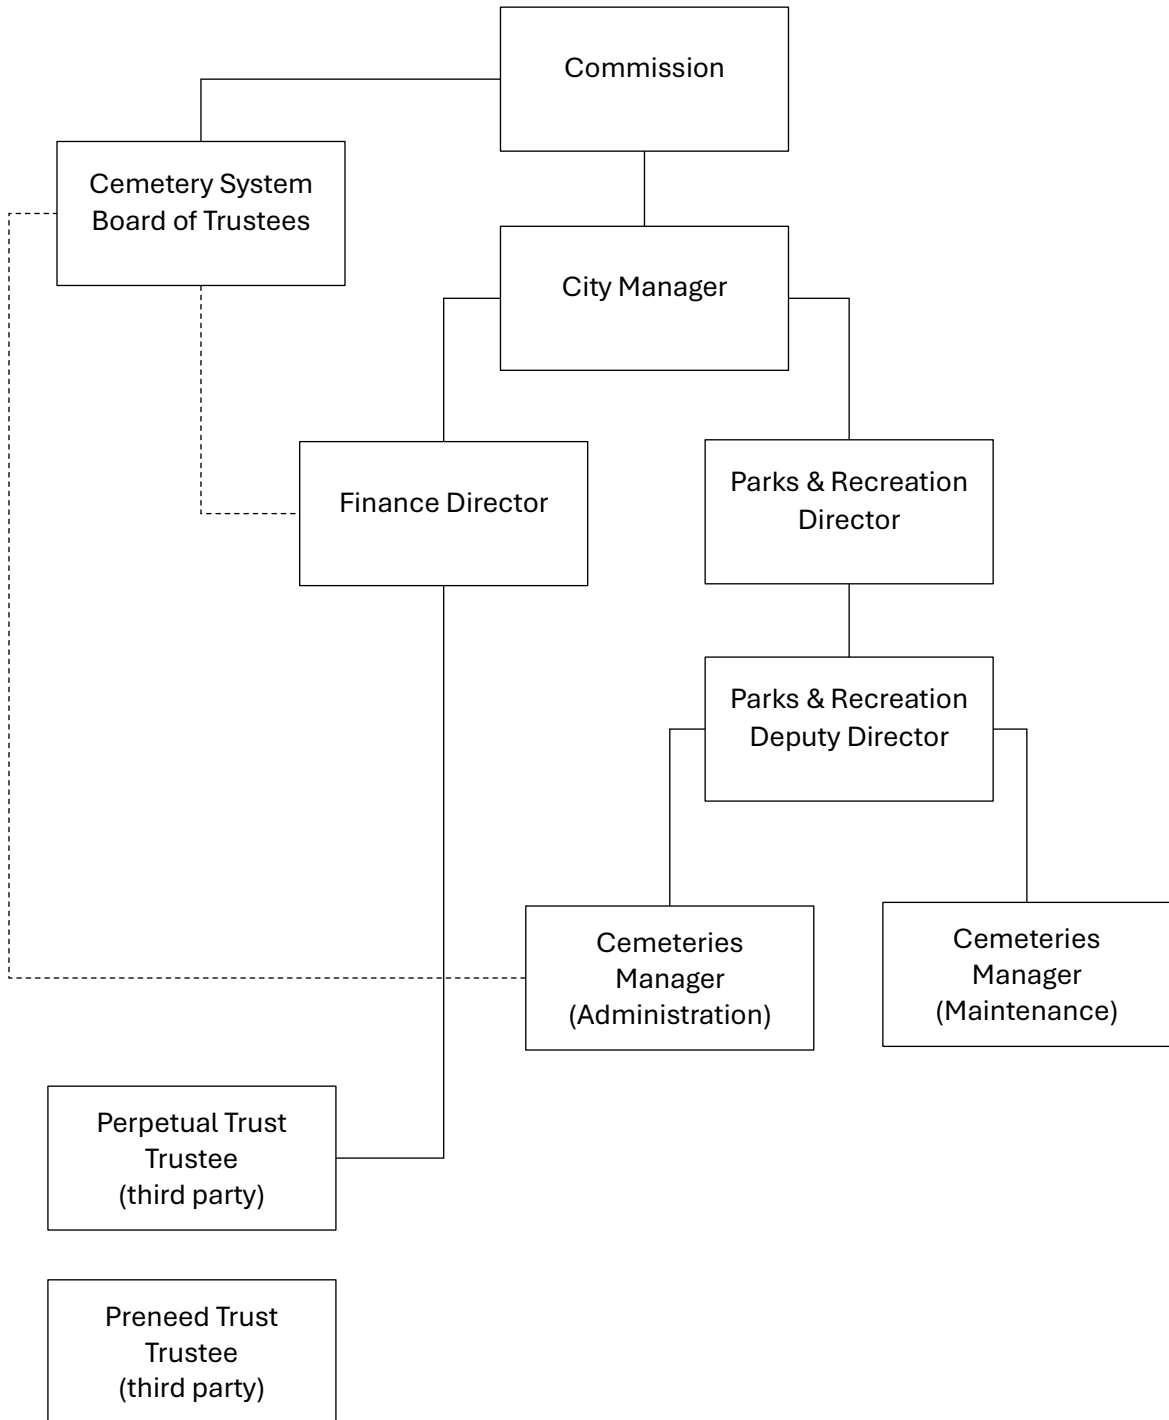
Commission

Cemetery System Board of Trustees

City Manager

Finance Director

Parks & Recreation Director

Parks & Recreation Deputy Director

Cemeteries Manager (Administration)

Cemeteries Manager (Maintenance)

Perpetual Trust Trustee (third party)

Preneed Trust Trustee (third party)